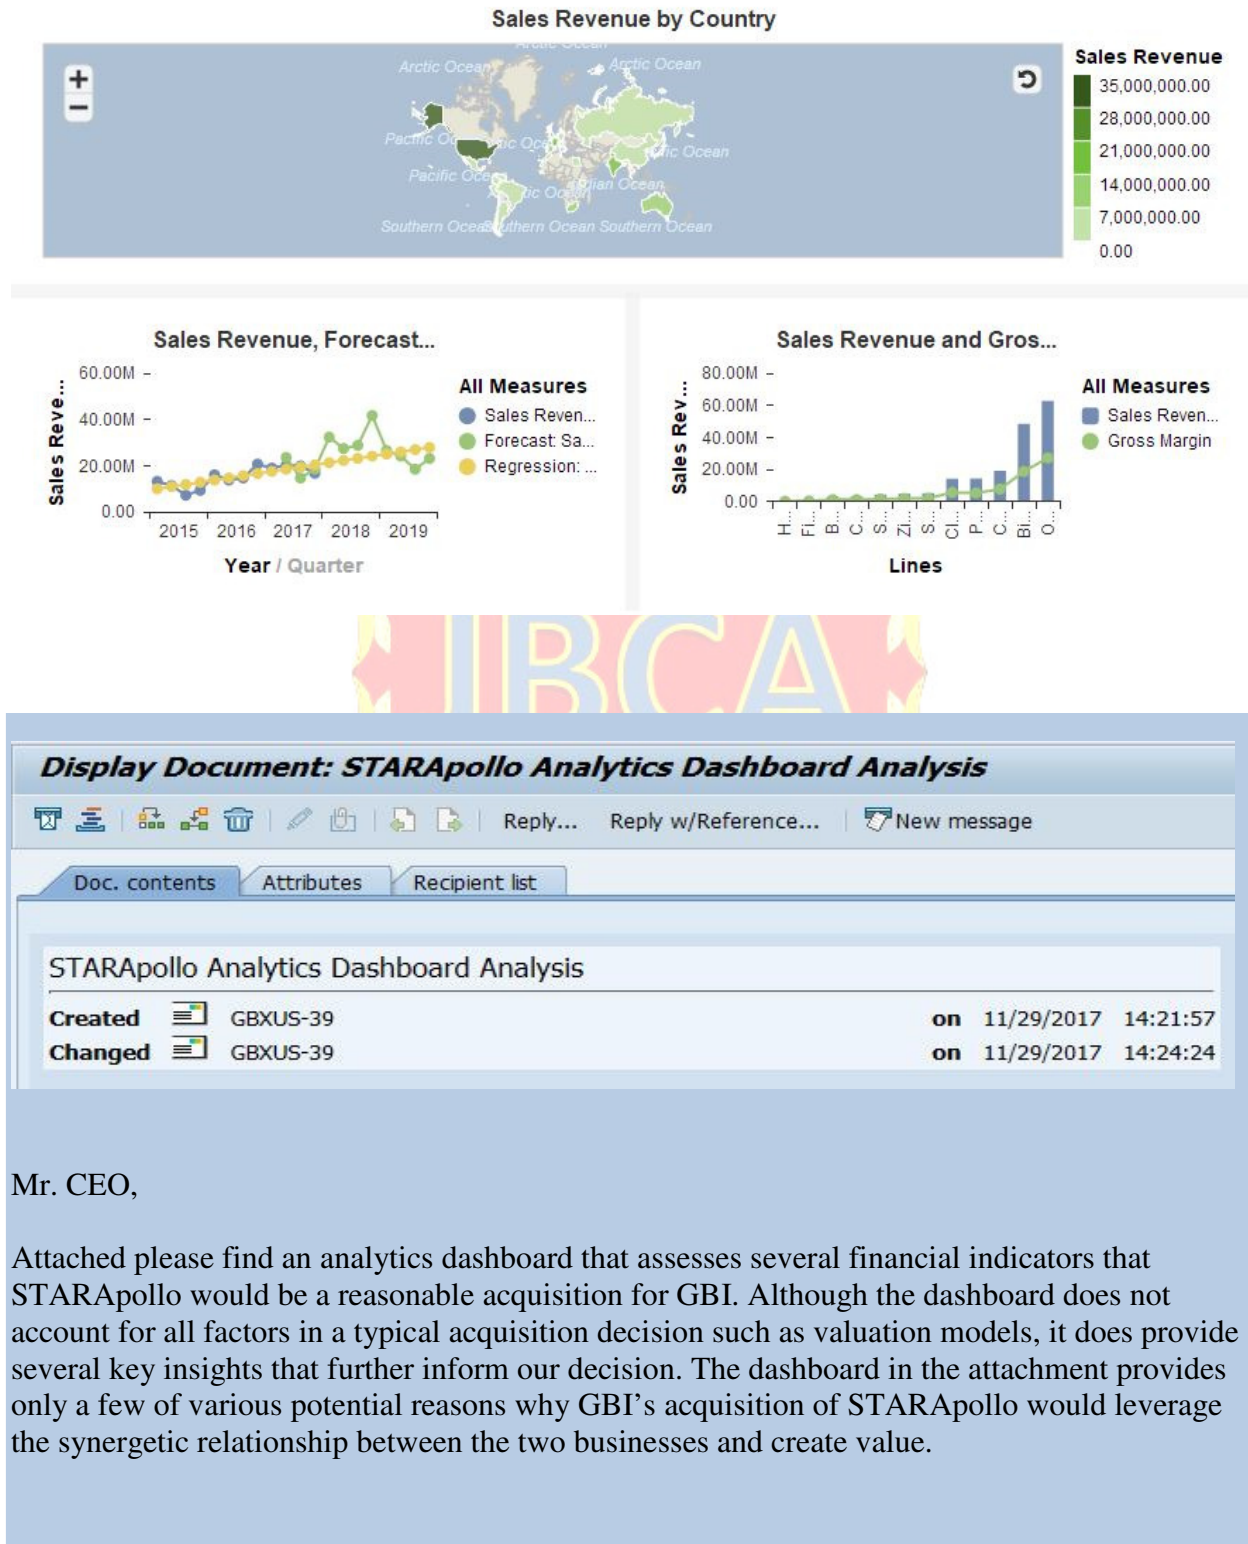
Sales Revenue by Country

+
−

Arctic Ocean
Arctic Ocean
Arctic Ocean
Pacific Oc
ntic Oce
Pacific Oce
ntic Ocean
Indian Ocean
Pacific Ocean
Southern Ocean Southern Ocean Southern Ocean

Sales Revenue
35,000,000.00
28,000,000.00
21,000,000.00
14,000,000.00
7,000,000.00
0.00

Sales Revenue, Forecast...

Sales Reve...
60.00M
40.00M
20.00M
0.00
2015 2016 2017 2018 2019
Year / Quarter

All Measures
Sales Reven...
Forecast: Sa...
Regression: ...

Sales Revenue and Gros...

Sales Rev...
80.00M
60.00M
40.00M
20.00M
0.00
H... Fi... B... C... S... Zi... S... Cl... P... C... Bl... O...
Lines

All Measures
Sales Reven...
Gross Margin

IBCA

Display Document: STARApollo Analytics Dashboard Analysis

Reply... Reply w/Reference... New message

Doc. contents Attributes Recipient list

STARApollo Analytics Dashboard Analysis

| Created | GBXUS-39 | on | 11/29/2017 | 14:21:57 |
|---|---|---|---|---|
| Changed | GBXUS-39 | on | 11/29/2017 | 14:24:24 |

Mr. CEO,

Attached please find an analytics dashboard that assesses several financial indicators that STARApollo would be a reasonable acquisition for GBI. Although the dashboard does not account for all factors in a typical acquisition decision such as valuation models, it does provide several key insights that further inform our decision. The dashboard in the attachment provides only a few of various potential reasons why GBI’s acquisition of STARApollo would leverage the synergetic relationship between the two businesses and create value.